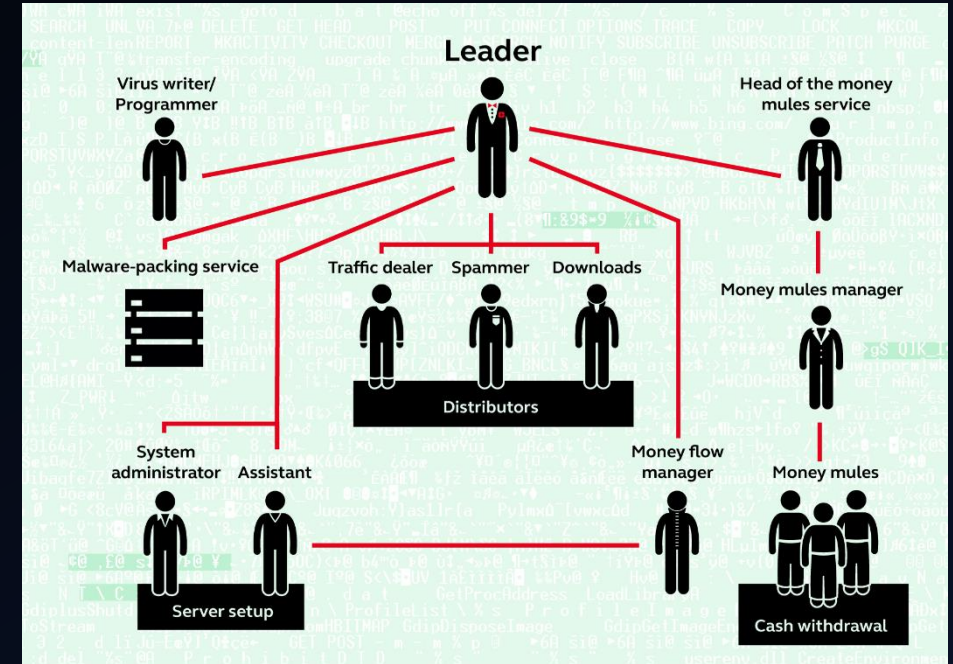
Leader

Virus writer/ Programmer

Head of the money mules service

Malware-packing service

Traffic dealer

Spammer

Downloads

Money mules manager

Distributors

System administrator

Assistant

Money flow manager

Money mules

Server setup

Cash withdrawal